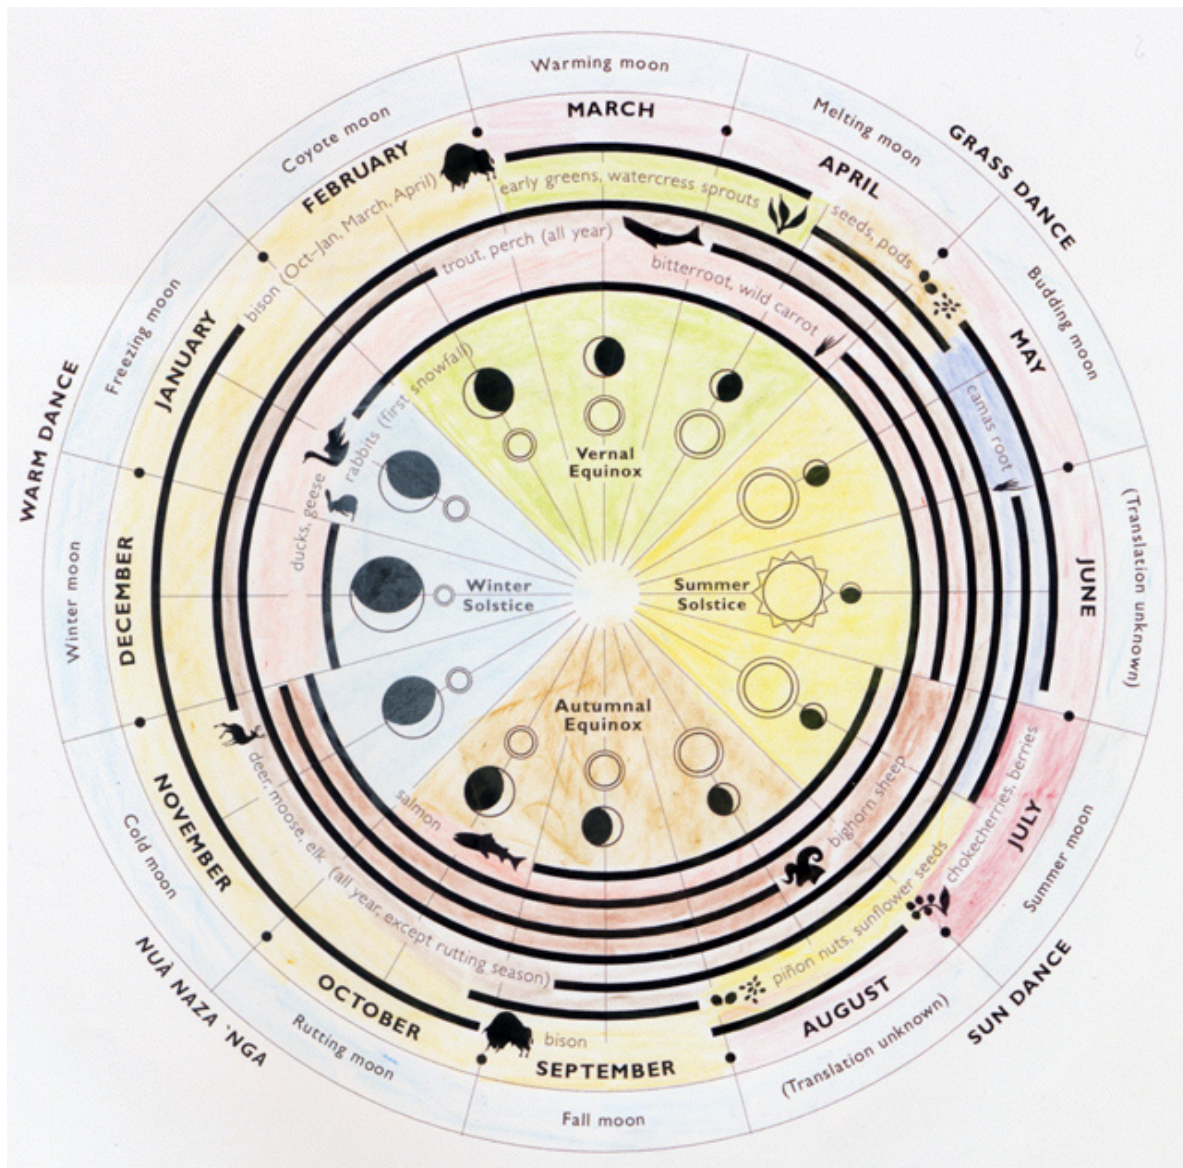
Warming moon
MARCH
Melting moon
GRASS DANCE
APRIL
Coyote moon
FEBRUARY
early greens, watercress sprouts
seeds, pods
bison (Oct–Jan, March, April)
trout, perch (all year)
bitterroot, wild carrot
Budding moon
MAY
Freezing moon
JANUARY
camas root
WARM DANCE
rabbits (first snowfall)
ducks, geese
Vernal Equinox
(Translation unknown)
JUNE
Winter moon
DECEMBER
Winter Solstice
Summer Solstice
Autumnal Equinox
deer, moose, elk (all year, except rutting season)
salmon
bighorn sheep
chokecherries, berries
JULY
Summer moon
NOVEMBER
Cold moon
piñon nuts, sunflower seeds
NUÀ NAZA `NGA
OCTOBER
bison
AUGUST
SUN DANCE
Rutting moon
SEPTEMBER
(Translation unknown)
Fall moon